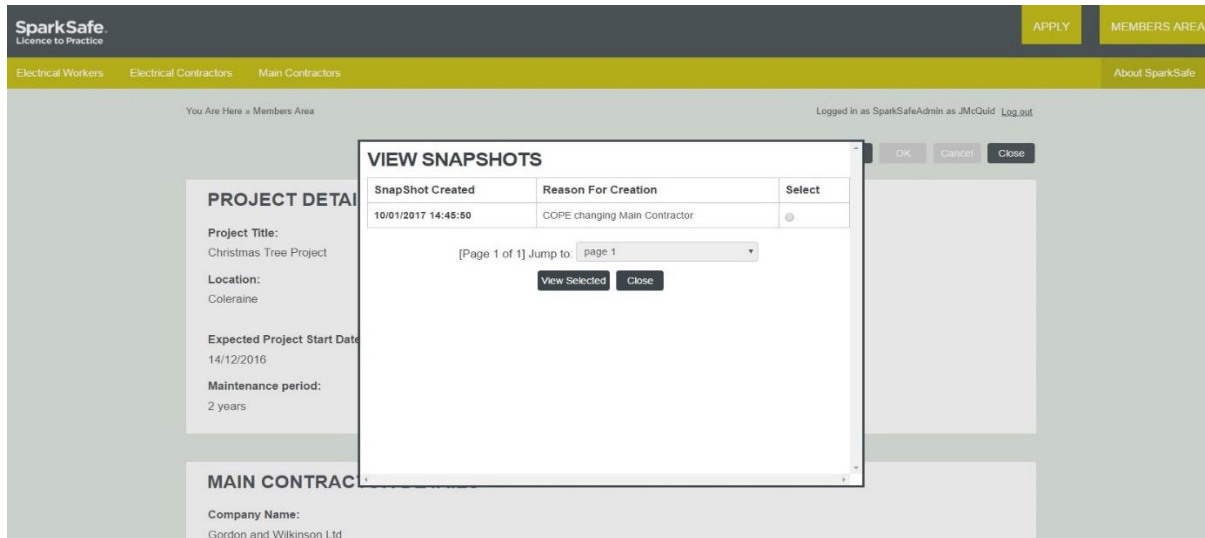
SparkSafe
Licence to Practice

APPLY

MEMBERS AREA

Electrical Workers

Electrical Contractors

Main Contractors

About SparkSafe

You Are Here » Members Area

Logged in as SparkSafeAdmin as JMcQuid Log out

OK

Cancel

Close

PROJECT DETAI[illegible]

Project Title:
Christmas Tree Project

Location:
Coleraine

Expected Project Start Date
14/12/2016

Maintenance period:
2 years

MAIN CONTRAC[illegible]

Company Name:
Gordon and Wilkinson Ltd

VIEW SNAPSHOTS

| SnapShot Created | Reason For Creation | Select |
|---|---|---|
| 10/01/2017 14:45:50 | COPE changing Main Contractor | |

[Page 1 of 1] Jump to: page 1

View Selected

Close